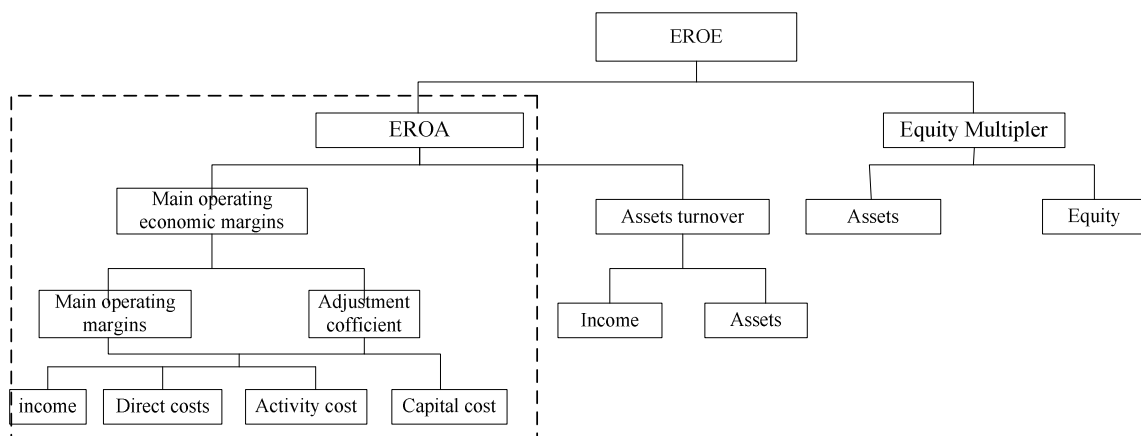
EROE

EROA

Equity Multipler

Main operating economic margins

Assets turnover

Assets

Equity

Main operating margins

Adjustment cofficient

Income

Assets

income

Direct costs

Activity cost

Capital cost